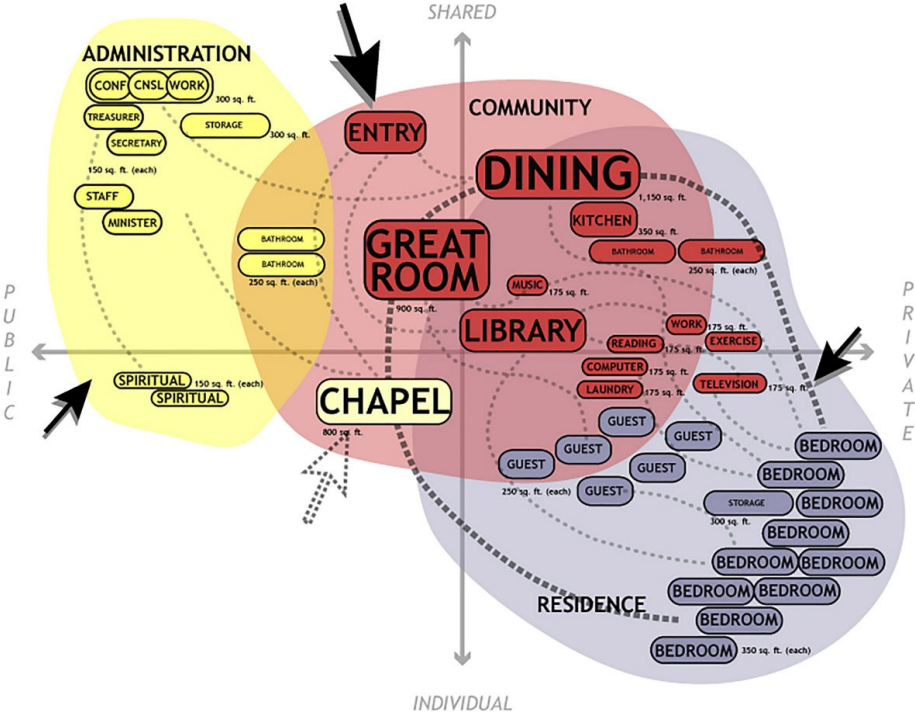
SHARED

ADMINISTRATION

CONF CNSL WORK
300 sq. ft.

TREASURER

STORAGE
300 sq. ft.

SECRETARY

150 sq. ft. (each)

STAFF

MINISTER

COMMUNITY

ENTRY

DINING
1,150 sq. ft.

KITCHEN
350 sq. ft.

BATHROOM BATHROOM
250 sq. ft. (each)

BATHROOM

BATHROOM

250 sq. ft. (each)

GREAT ROOM
900 sq. ft.

MUSIC
175 sq. ft.

PUBLIC

PRIVATE

LIBRARY

WORK 175 sq. ft.
EXERCISE

READING 175 sq. ft.

COMPUTER 175 sq. ft.

LAUNDRY 175 sq. ft.

TELEVISION 175 sq. ft.

SPIRITUAL 150 sq. ft. (each)
SPIRITUAL

CHAPEL
800 sq. ft.

GUEST
GUEST
GUEST
GUEST
GUEST
GUEST
250 sq. ft. (each)

BEDROOM
BEDROOM
STORAGE
300 sq. ft.
BEDROOM
BEDROOM
BEDROOM
BEDROOM
BEDROOM
BEDROOM
BEDROOM
BEDROOM 350 sq. ft. (each)

RESIDENCE

INDIVIDUAL